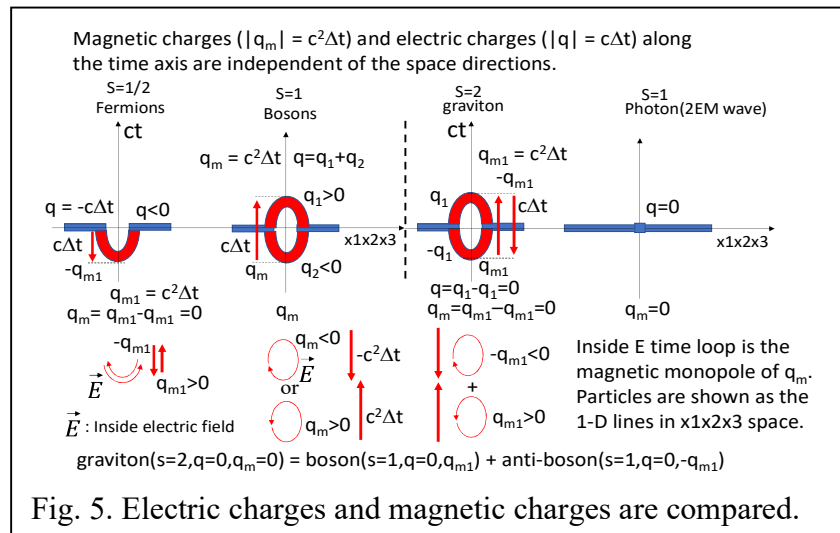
Magnetic charges ($|q_m| = c^2\Delta t$) and electric charges ($|q| = c\Delta t$) along the time axis are independent of the space directions.

S=1/2
Fermions

ct

q = -c$\Delta$t
q<0
c$\Delta$t
-$q_{m1}$
$q_{m1}$ = $c^2\Delta t$
$q_m$= $q_{m1}$-$q_{m1}$ =0

S=1
Bosons

$q_m$ = $c^2\Delta t$
q=$q_1$+$q_2$
$q_1$>0
c$\Delta$t
$q_m$
$q_2$<0
x1x2x3
$q_m$

S=2
graviton

ct
$q_{m1}$ = $c^2\Delta t$
-$q_{m1}$
$q_1$
c$\Delta$t
-$q_1$
$q_{m1}$
q=$q_1$-$q_1$=0
$q_m$=$q_{m1}$−$q_{m1}$=0

S=1
Photon(2EM wave)

q=0
x1x2x3
$q_m$=0

-$q_{m1}$
$\vec{E}$
$q_{m1}$>0
$\vec{E}$ : Inside electric field

$q_m$<0
or $\vec{E}$
-$c^2\Delta t$
$q_m$>0
$c^2\Delta t$

-$q_{m1}$<0
+
$q_{m1}$>0

Inside E time loop is the magnetic monopole of $q_m$. Particles are shown as the 1-D lines in x1x2x3 space.

graviton(s=2,q=0,$q_m$=0) = boson(s=1,q=0,$q_{m1}$) + anti-boson(s=1,q=0,-$q_{m1}$)

Fig. 5. Electric charges and magnetic charges are compared.